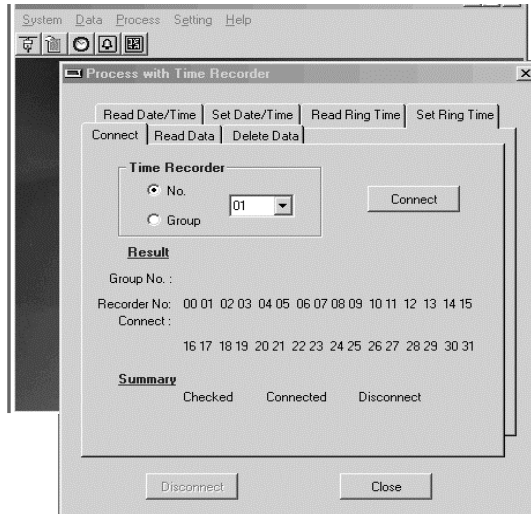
System Data Process Setting Help

Process with Time Recorder

Read Date/Time | Set Date/Time | Read Ring Time | Set Ring Time
Connect | Read Data | Delete Data

Time Recorder
No.
01
Group

Connect

Result

Group No. :

Recorder No: 00 01 02 03 04 05 06 07 08 09 10 11 12 13 14 15
Connect :

16 17 18 19 20 21 22 23 24 25 26 27 28 29 30 31

Summary
Checked Connected Disconnect

Disconnect

Close